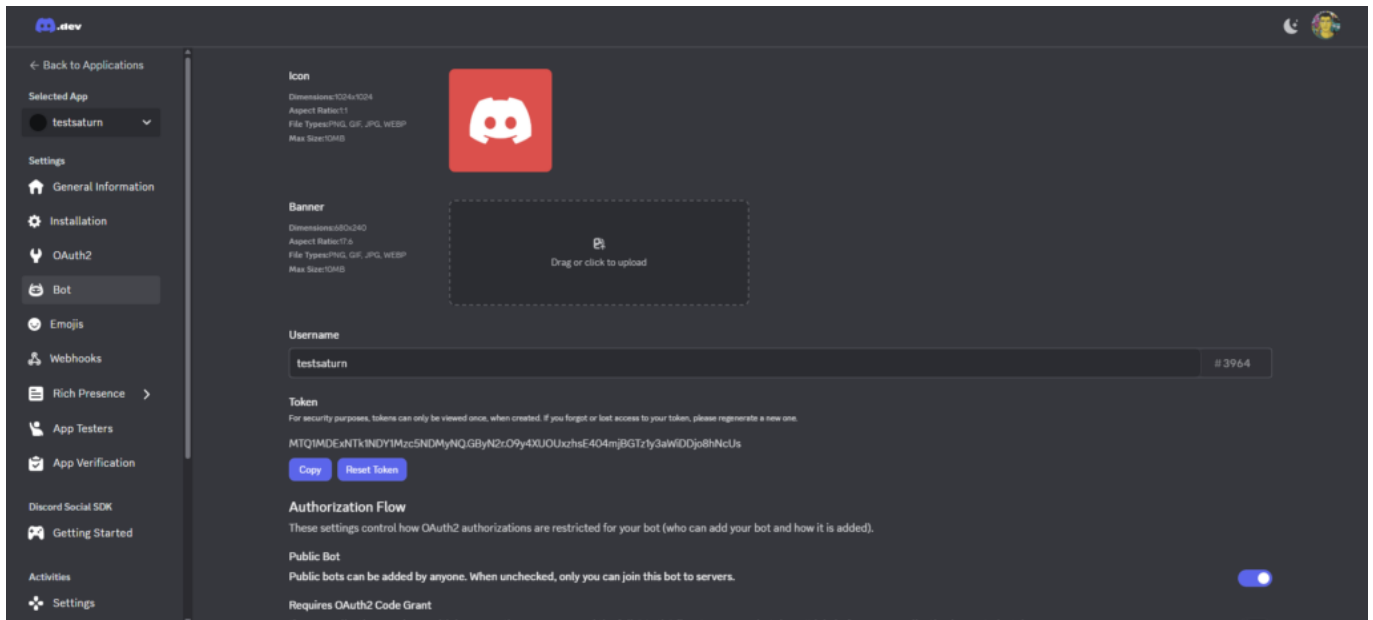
.dev

← Back to Applications

Selected App

testsaturn

Settings

General Information

Installation

OAuth2

Bot

Emojis

Webhooks

Rich Presence

App Testers

App Verification

Discord Social SDK

Getting Started

Activities

Settings

Icon

Dimensions:1024x1024
Aspect Ratio:1:1
File Types:PNG, GIF, JPG, WEBP
Max Size:10MB

Banner

Dimensions:680x240
Aspect Ratio:17:6
File Types:PNG, GIF, JPG, WEBP
Max Size:10MB

Drag or click to upload

Username

testsaturn

#3964

Token

For security purposes, tokens can only be viewed once, when created. If you forgot or lost access to your token, please regenerate a new one.

MTQ1MDExNTk1NDY1Mzc5NDMyNQ.GByN2r.O9y4XUOUxzhsE404mjBGTz1y3aWiDDjo8hNcUs

Copy

Reset Token

Authorization Flow

These settings control how OAuth2 authorizations are restricted for your bot (who can add your bot and how it is added).

Public Bot

Public bots can be added by anyone. When unchecked, only you can join this bot to servers.

Requires OAuth2 Code Grant